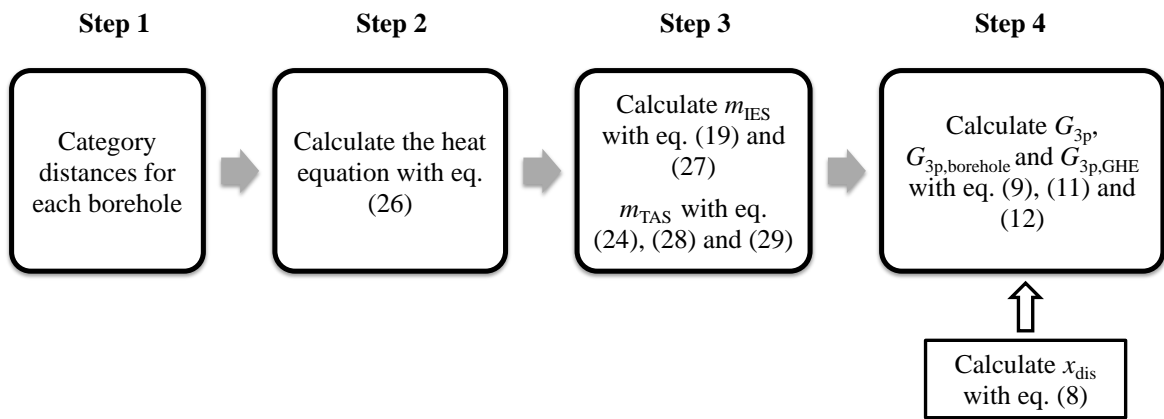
Step 1

Category distances for each borehole

Step 2

Calculate the heat equation with eq. (26)

Step 3

Calculate $m_{\mathrm{IES}}$ with eq. (19) and (27)

$m_{\mathrm{TAS}}$ with eq. (24), (28) and (29)

Step 4

Calculate $G_{3\mathrm{p}}$, $G_{3\mathrm{p,borehole}}$ and $G_{3\mathrm{p,GHE}}$ with eq. (9), (11) and (12)

Calculate $x_{\mathrm{dis}}$ with eq. (8)